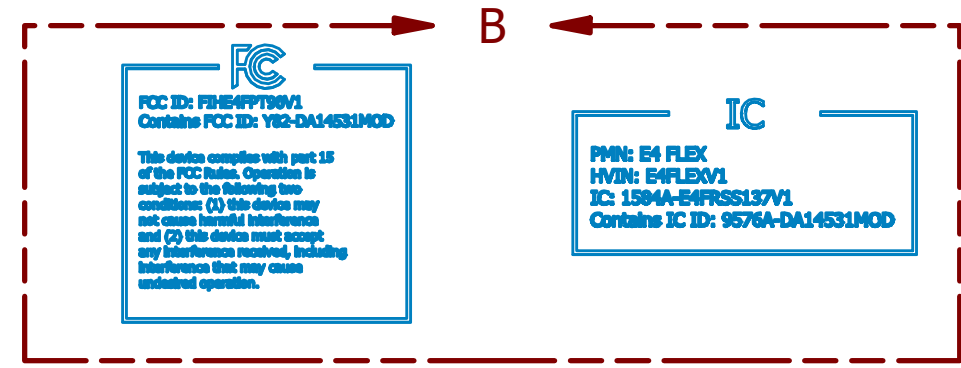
B

FC

FCC ID: FIHE4FPT96V1
Contains FCC ID: Y82-DA14531MOD

This device complies with part 15 of the FCC Rules. Operation is subject to the following two conditions: (1) this device may not cause harmful interference and (2) this device must accept any interference received, including interference that may cause undesired operation.

IC

PMN: E4 FLEX
HVIN: E4FLEXV1
IC: 1584A-E4FRSS137V1
Contains IC ID: 9576A-DA14531MOD